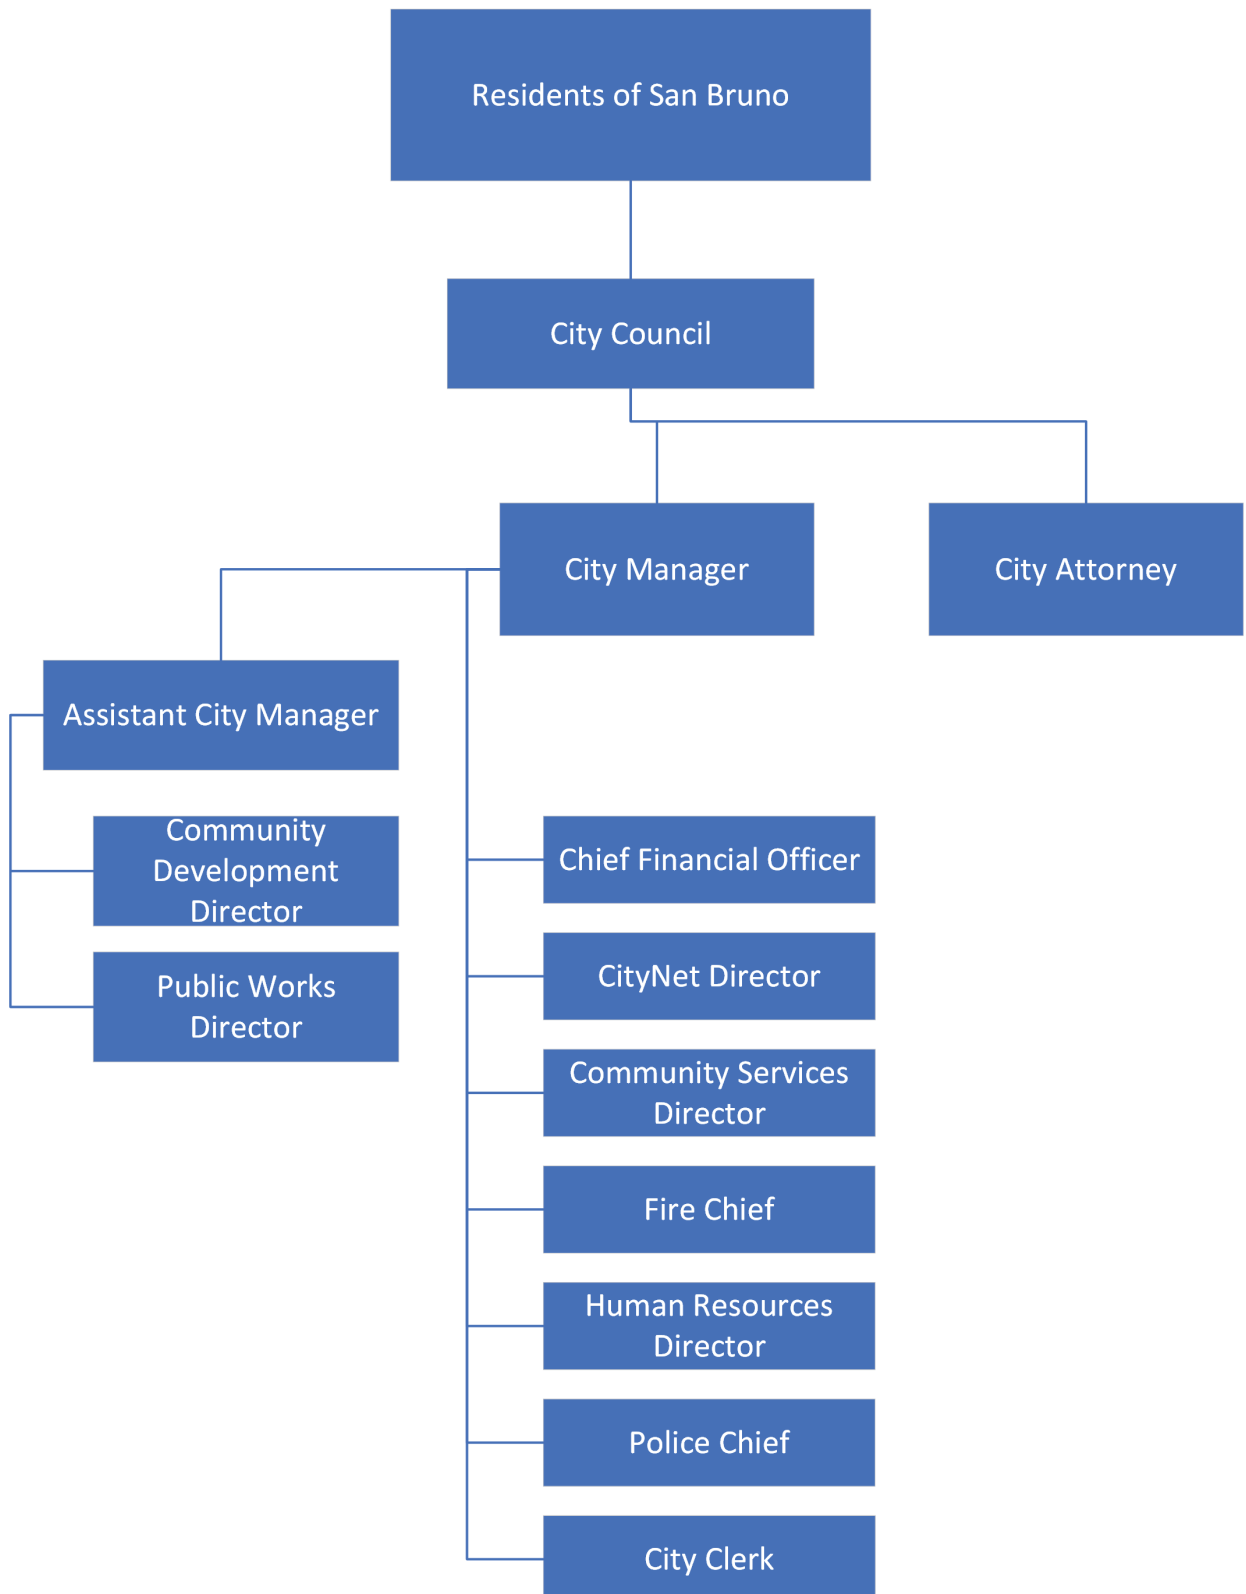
Residents of San Bruno

City Council

City Manager

City Attorney

Assistant City Manager

Community Development Director

Public Works Director

Chief Financial Officer

CityNet Director

Community Services Director

Fire Chief

Human Resources Director

Police Chief

City Clerk